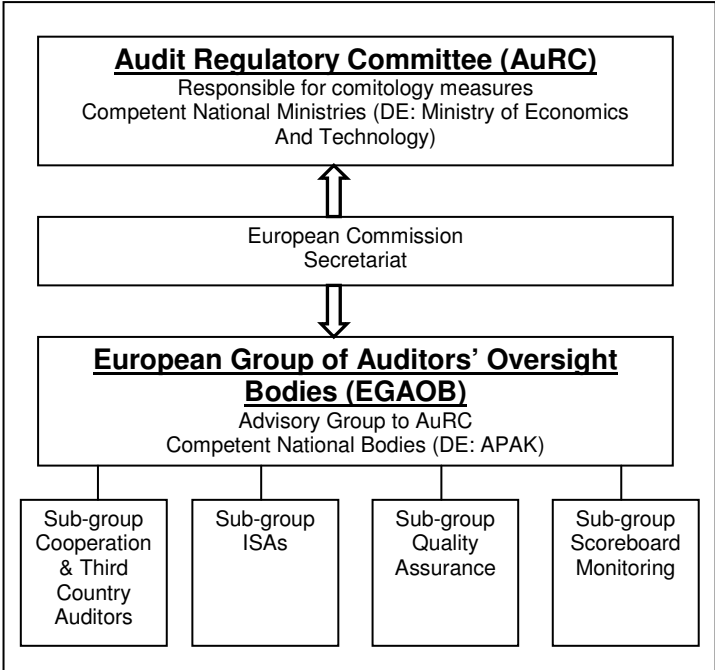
**Audit Regulatory Committee (AuRC)**
Responsible for comitology measures
Competent National Ministries (DE: Ministry of Economics And Technology)

European Commission
Secretariat

**European Group of Auditors' Oversight Bodies (EGAOB)**
Advisory Group to AuRC
Competent National Bodies (DE: APAK)

Sub-group Cooperation & Third Country Auditors

Sub-group ISAs

Sub-group Quality Assurance

Sub-group Scoreboard Monitoring